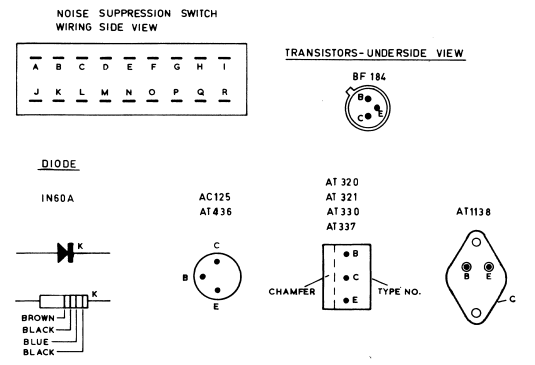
NOISE SUPPRESSION SWITCH
WIRING SIDE VIEW

A B C D E F G H I
J K L M N O P Q R

TRANSISTORS- UNDERSIDE VIEW

BF 184

B
C E

DIODE

IN60A

K

K

BROWN
BLACK
BLUE
BLACK

AC125
AT436

C
B
E

AT 320
AT 321
AT 330
AT 337

B
C
E

CHAMFER

TYPE NO.

AT1138

B E
C